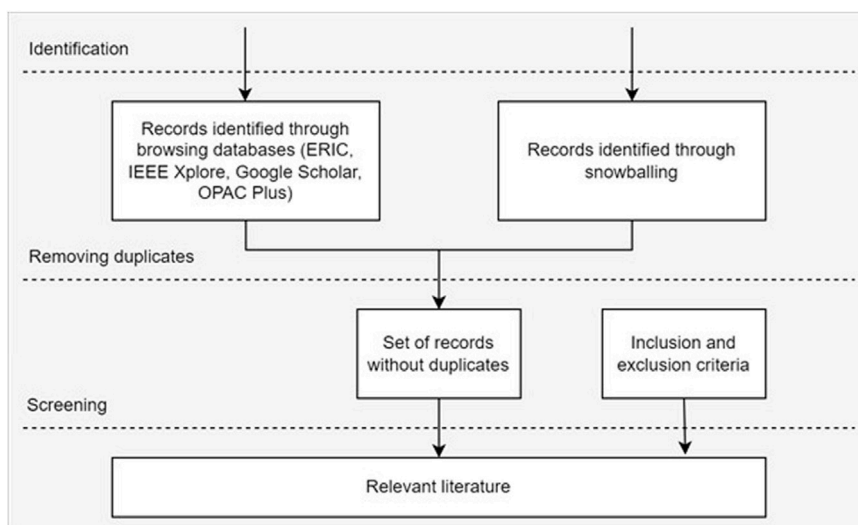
Identification

Records identified through browsing databases (ERIC, IEEE Xplore, Google Scholar, OPAC Plus)

Records identified through snowballing

Removing duplicates

Set of records without duplicates

Inclusion and exclusion criteria

Screening

Relevant literature